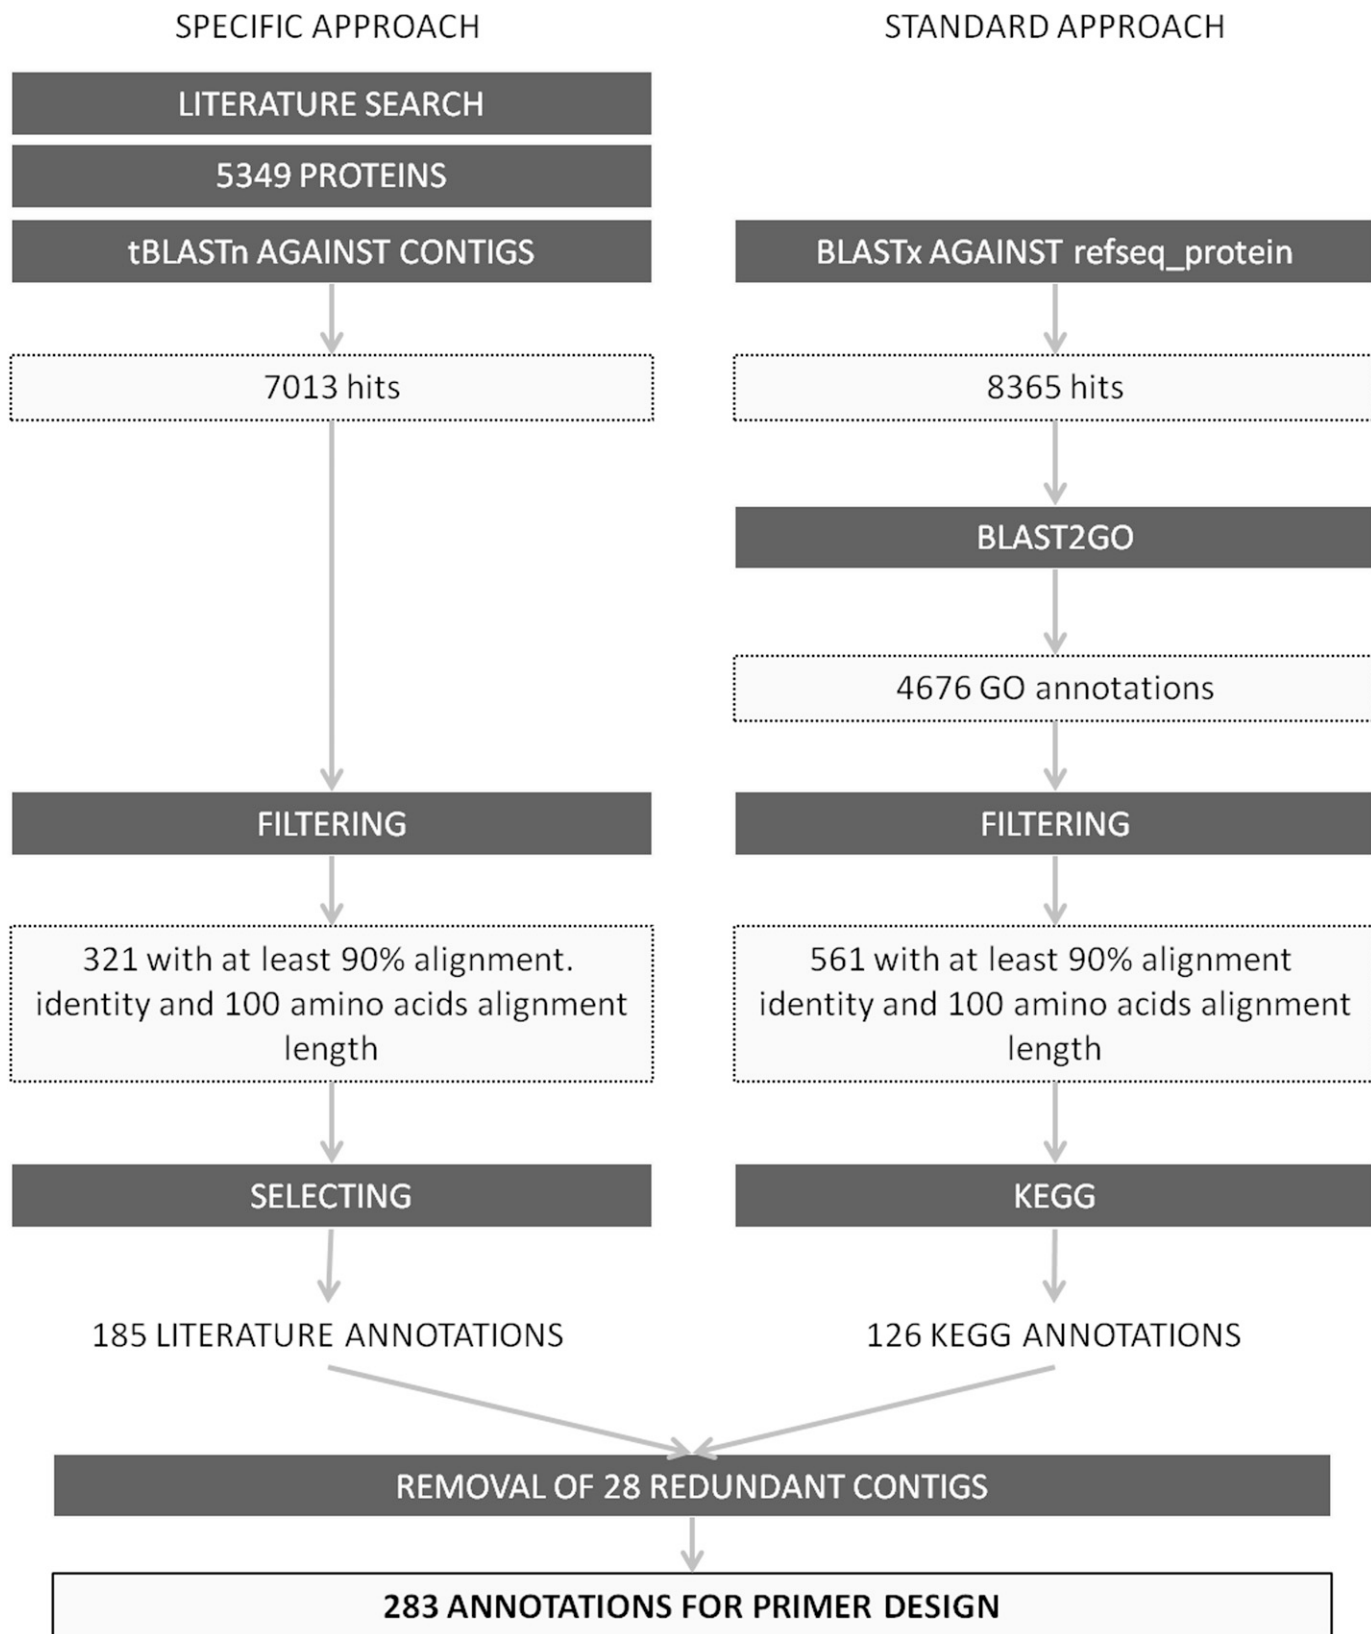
SPECIFIC APPROACH

LITERATURE SEARCH

5349 PROTEINS

tBLASTn AGAINST CONTIGS

7013 hits

FILTERING

321 with at least 90% alignment. identity and 100 amino acids alignment length

SELECTING

185 LITERATURE ANNOTATIONS

STANDARD APPROACH

BLASTx AGAINST refseq_protein

8365 hits

BLAST2GO

4676 GO annotations

FILTERING

561 with at least 90% alignment identity and 100 amino acids alignment length

KEGG

126 KEGG ANNOTATIONS

REMOVAL OF 28 REDUNDANT CONTIGS

283 ANNOTATIONS FOR PRIMER DESIGN